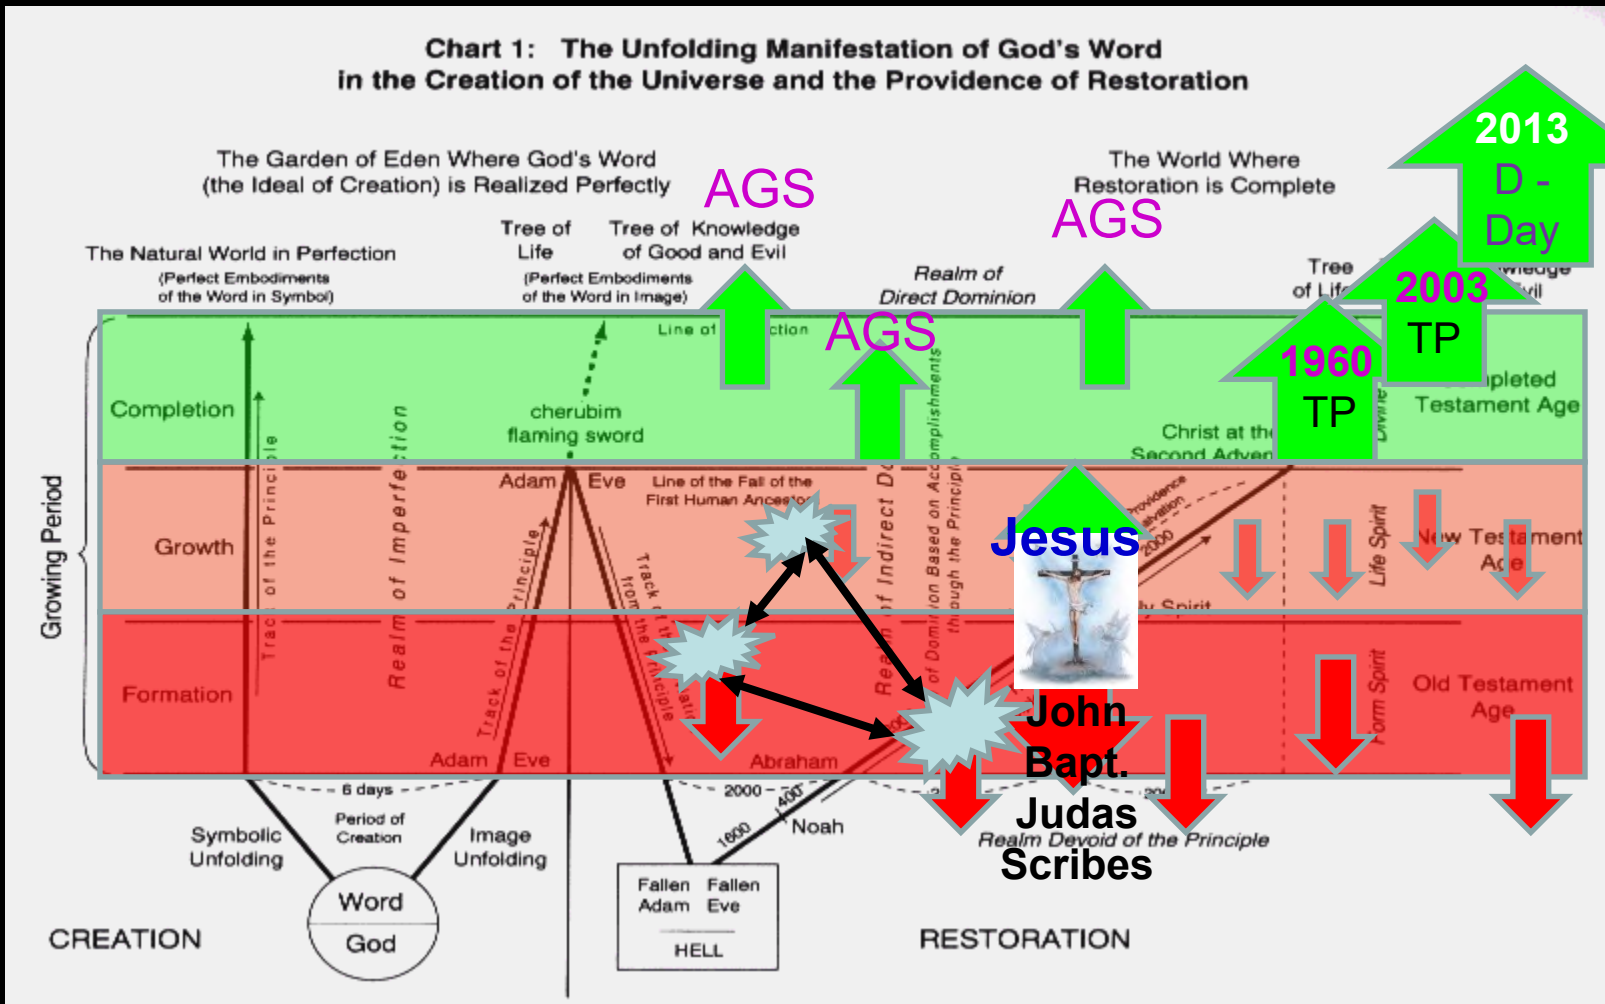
Chart 1: The Unfolding Manifestation of God's Word in the Creation of the Universe and the Providence of Restoration

The Garden of Eden Where God's Word (the Ideal of Creation) is Realized Perfectly

AGS

The World Where Restoration is Complete

AGS

2013 D - Day

The Natural World in Perfection
(Perfect Embodiments of the Word in Symbol)

Tree of Life

Tree of Knowledge of Good and Evil
(Perfect Embodiments of the Word in Image)

Realm of Direct Dominion

Tree of Lif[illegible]

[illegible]wledge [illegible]vil

2003 TP

1960 TP

Line of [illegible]ction

AGS

Completion

Track of the Principle

Realm of Imperfection

cherubim flaming sword

Christ at th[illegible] Second Adven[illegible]

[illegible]pleted Testament Age

Growing Period

Growth

Adam Eve

Line of the Fall of the First Human Ancestor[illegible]

Track of the Principle

Track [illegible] from the Principle

Realm of Indirect D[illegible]

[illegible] of Dominion Based on Accomplishments through the Principle

Jesus

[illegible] Providence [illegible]alvation 2000

Life Spirit

New Testament Age

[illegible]ly Spirit

Formation

Form Spirit

Old Testament Age

Adam Eve

Abraham

John Bapt. Judas Scribes

6 days

2000

400

1600

Noah

Symbolic Unfolding

Period of Creation

Image Unfolding

Realm Devoid of the Principle

Word
God

Fallen Adam
Fallen Eve
HELL

CREATION

RESTORATION